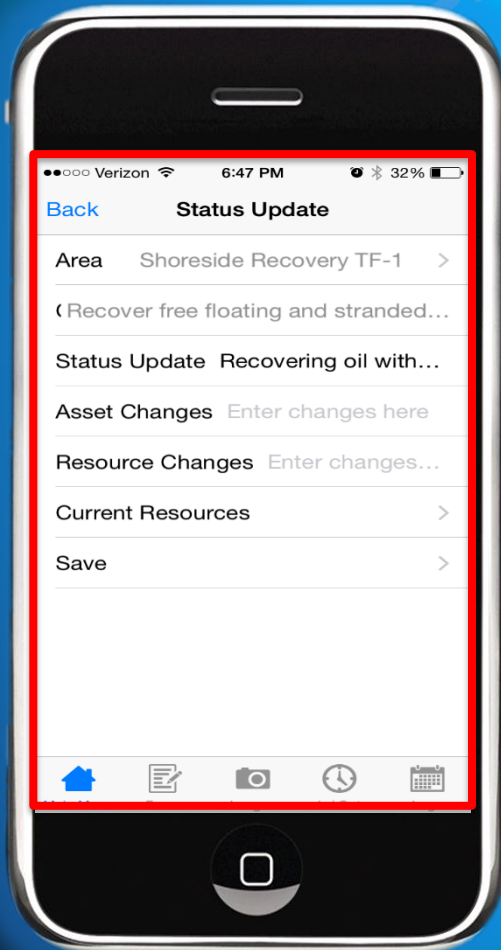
●●○○○ Verizon 6:47 PM 32%

Back Status Update

Area Shoreside Recovery TF-1 >

( Recover free floating and stranded...

Status Update Recovering oil with...

Asset Changes Enter changes here

Resource Changes Enter changes...

Current Resources >

Save >